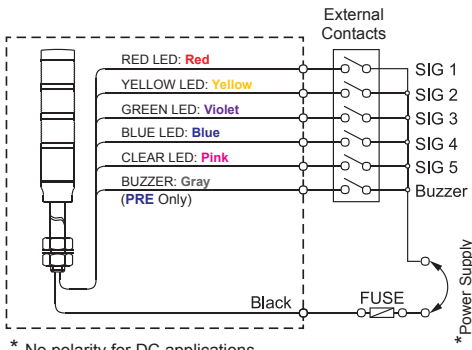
External Contacts

RED LED: Red
YELLOW LED: Yellow
GREEN LED: Violet
BLUE LED: Blue
CLEAR LED: Pink
BUZZER: Gray
(PRE Only)

SIG 1
SIG 2
SIG 3
SIG 4
SIG 5
Buzzer

Black
FUSE

* Power Supply

* No polarity for DC applications